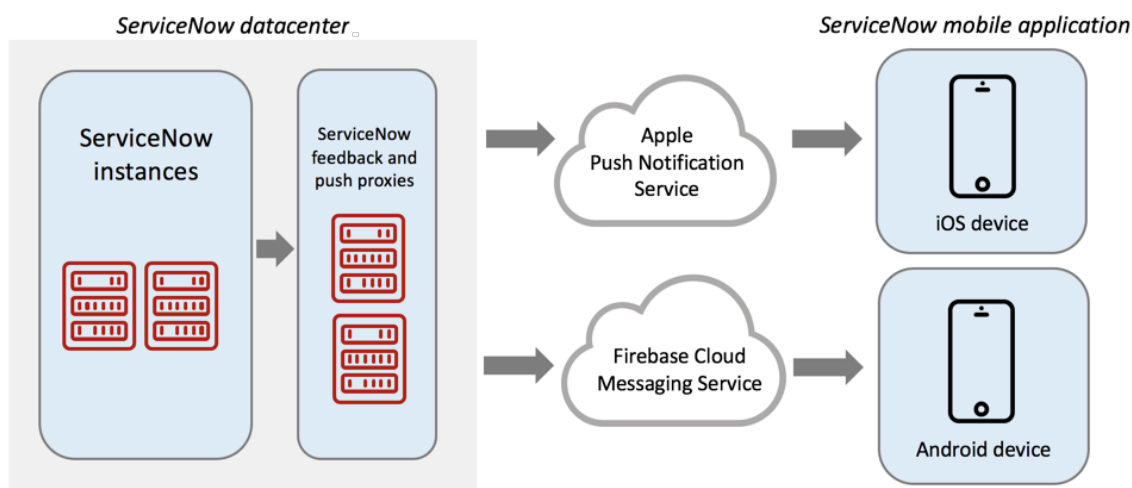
ServiceNow datacenter

ServiceNow mobile application

ServiceNow instances

ServiceNow feedback and push proxies

Apple Push Notification Service

iOS device

Firebase Cloud Messaging Service

Android device